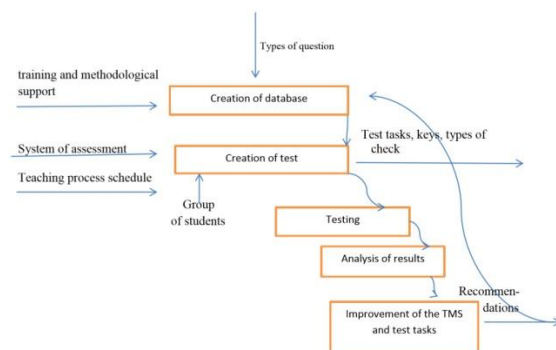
Types of question

training and methodological support

Creation of database

Test tasks, keys, types of check

System of assessment

Creation of test

Teaching process schedule

Group of students

Testing

Analysis of results

Recommendations

Improvement of the TMS and test tasks